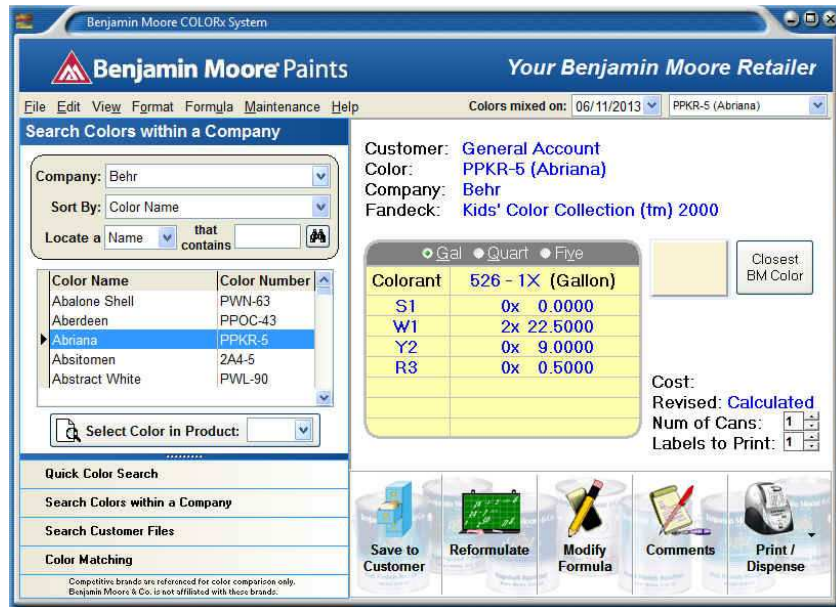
Benjamin Moore COLORx System

Benjamin Moore Paints

Your Benjamin Moore Retailer

File Edit View Format Formula Maintenance Help

Colors mixed on: 06/11/2013

PPKR-5 (Abriana)

Search Colors within a Company

Company: Behr

Sort By: Color Name

Locate a Name that contains

| Color Name | Color Number |
|---|---|
| Abalone Shell | PWN-63 |
| Aberdeen | PPOC-43 |
| Abriana | PPKR-5 |
| Absitomen | 2A4-5 |
| Abstract White | PWL-90 |

Select Color in Product:

Quick Color Search

Search Colors within a Company

Search Customer Files

Color Matching

Competitive brands are referenced for color comparison only. Benjamin Moore & Co. is not affiliated with these brands.

Customer: General Account
Color: PPKR-5 (Abriana)
Company: Behr
Fandeck: Kids' Color Collection (tm) 2000

Gal Quart Five

| Colorant | 526 - 1X (Gallon) |
|---|---|
| S1 | 0x 0.0000 |
| W1 | 2x 22.5000 |
| Y2 | 0x 9.0000 |
| R3 | 0x 0.5000 |

Closest BM Color

Cost:
Revised: Calculated
Num of Cans: 1
Labels to Print: 1

Save to Customer

Reformulate

Modify Formula

Comments

Print / Dispense